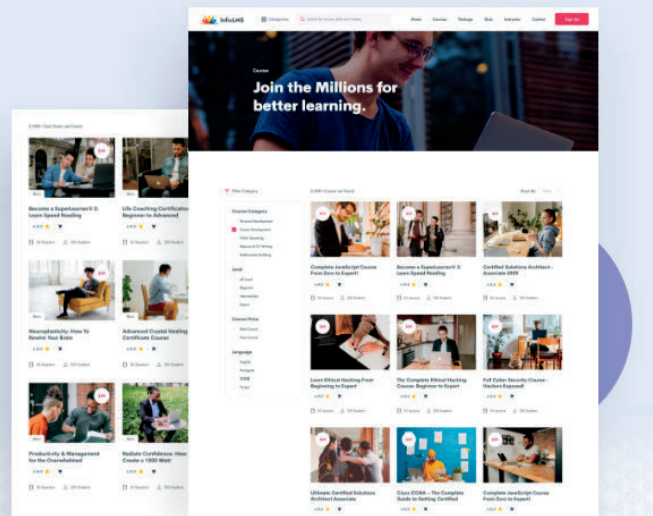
InfixLMS

Categories

Search for course, skills and Videos

Home Courses Package Quiz Instructor Contact

Sign Up

Course

Join the Millions for better learning.

2,000+ Course are found

Become a SuperLearner® 2: Learn Speed Reading

Life Coaching Certification Beginner to Advanced

Neuroplasticity: How To Rewire Your Brain

Advanced Crystal Healing Certificate Course

Productivity & Management for the Overwhelmed

Radiate Confidence: How to Create a 1000 Watt

Filter Category

Course Category

Level

Course Price

Language

2,000+ Course are found

Short By

Complete JavaScript Course From Zero to Expert!

Become a SuperLearner® 2: Learn Speed Reading

Certified Solutions Architect - Associate 2020

Learn Ethical Hacking From Beginning to Expert

The Complete Ethical Hacking Course: Beginner to Expert

Full Cyber Security Course - Hackers Exposed!

Ultimate Certified Solutions Architect Associate

Cisco CCNA - The Complete Guide to Getting Certified

Complete JavaScript Course From Zero to Expert!